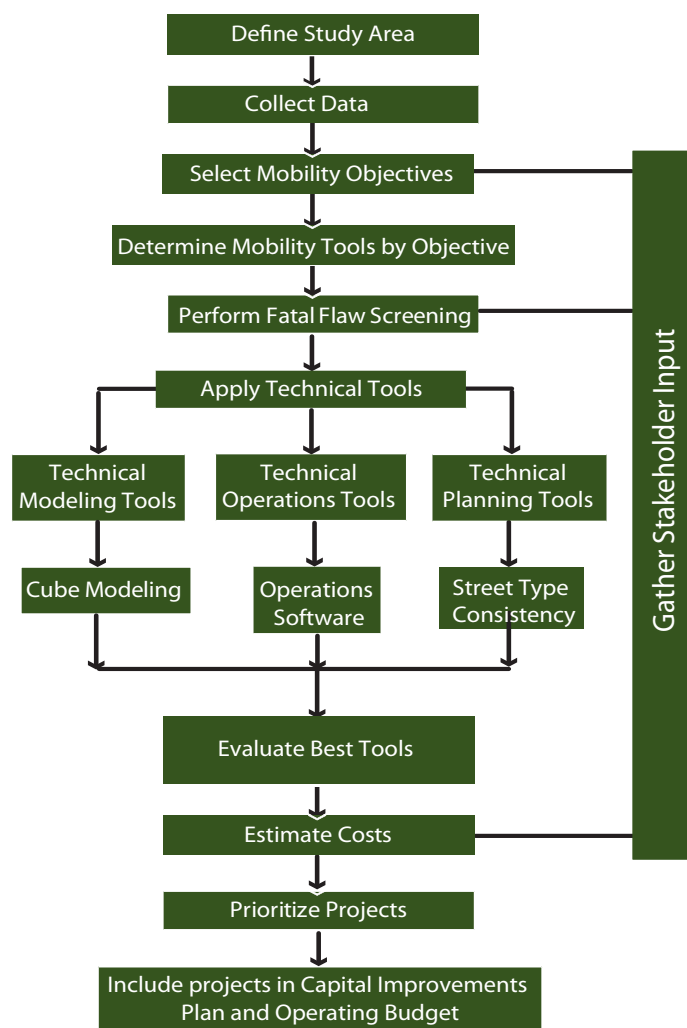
Define Study Area

Collect Data

Select Mobility Objectives

Determine Mobility Tools by Objective

Perform Fatal Flaw Screening

Apply Technical Tools

Technical Modeling Tools

Technical Operations Tools

Technical Planning Tools

Cube Modeling

Operations Software

Street Type Consistency

Evaluate Best Tools

Estimate Costs

Prioritize Projects

Include projects in Capital Improvements Plan and Operating Budget

Gather Stakeholder Input